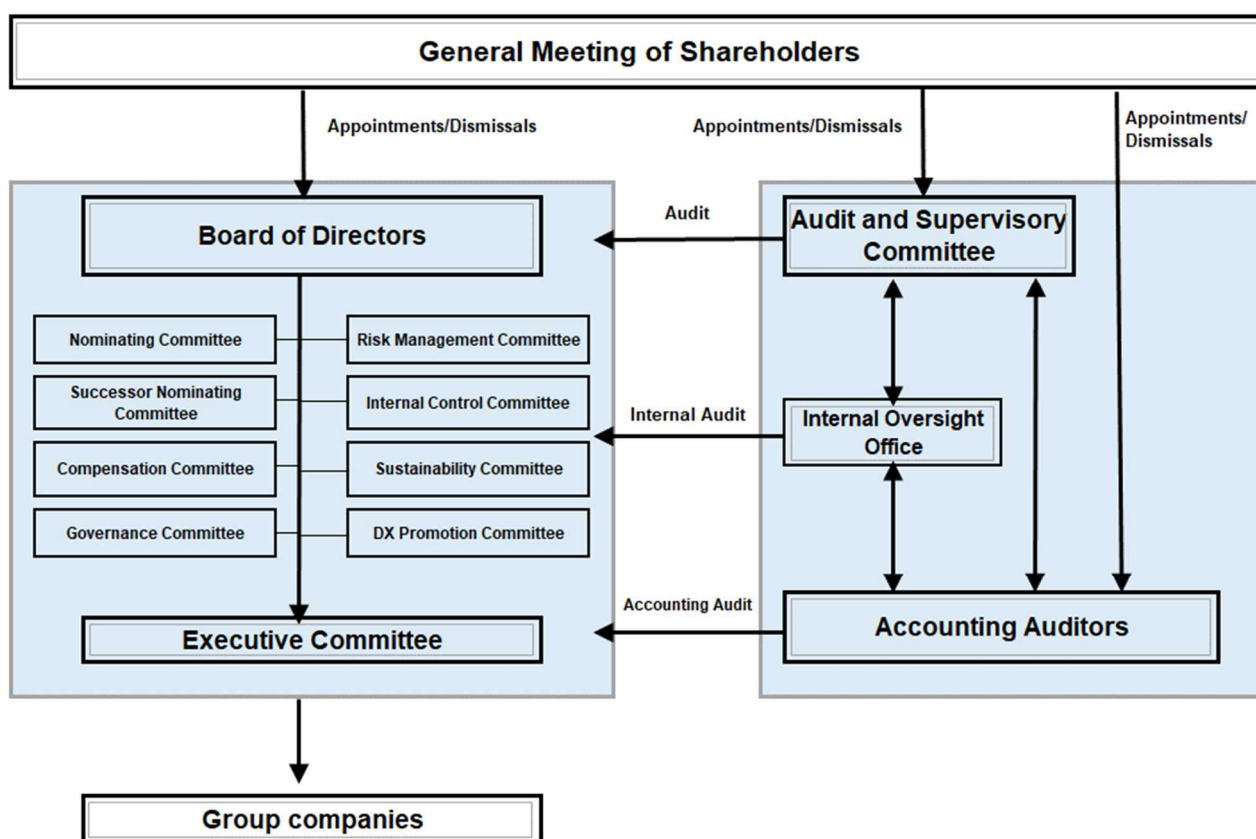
General Meeting of Shareholders

Appointments/Dismissals

Appointments/Dismissals

Appointments/Dismissals

Board of Directors

Audit

Audit and Supervisory Committee

Nominating Committee

Risk Management Committee

Successor Nominating Committee

Internal Control Committee

Internal Audit

Internal Oversight Office

Compensation Committee

Sustainability Committee

Governance Committee

DX Promotion Committee

Accounting Audit

Executive Committee

Accounting Auditors

Group companies